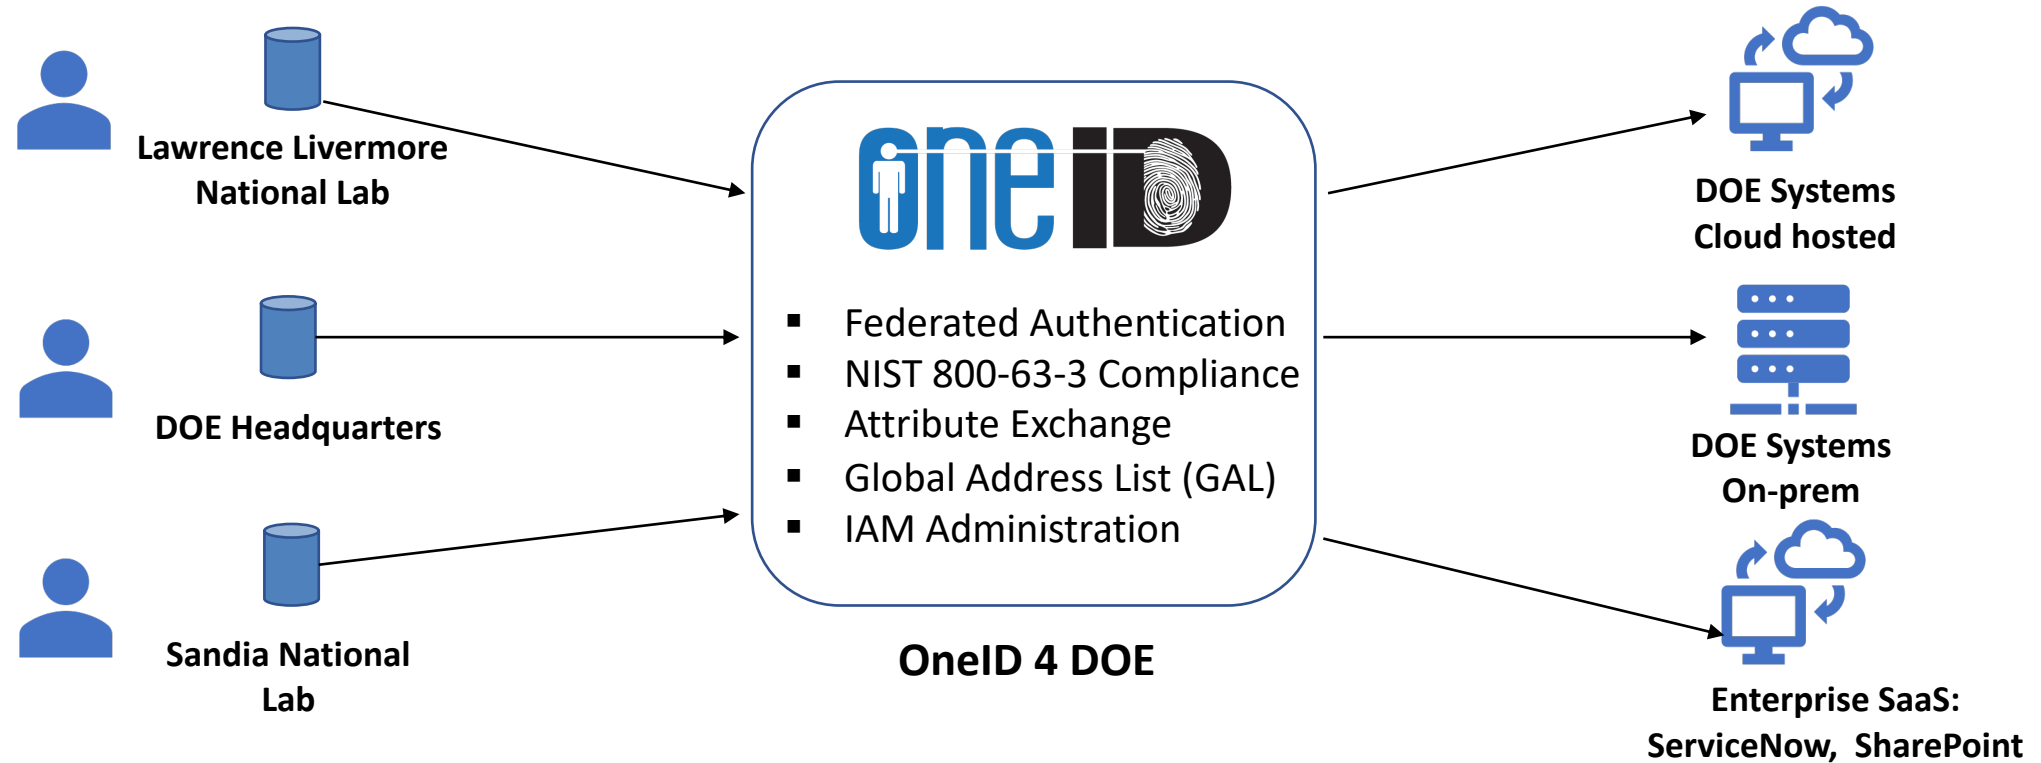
Lawrence Livermore National Lab

DOE Headquarters

Sandia National Lab

oneiD

- Federated Authentication
- NIST 800-63-3 Compliance
- Attribute Exchange
- Global Address List (GAL)
- IAM Administration

OneID 4 DOE

DOE Systems Cloud hosted

DOE Systems On-prem

Enterprise SaaS: ServiceNow, SharePoint